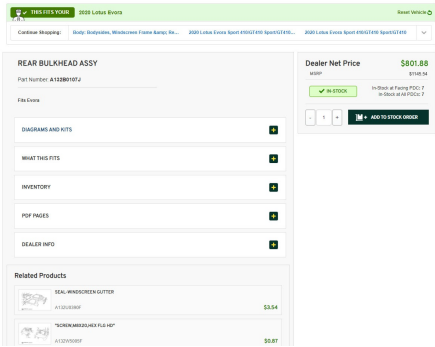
✓ THIS FITS YOUR 2020 Lotus Evora

Reset Vehicle

Continue Shopping: Body, Bodysides, Windscreen Frame &amp; Re... 2020 Lotus Evora Sport 410|GT410 Sport|GT410... 2020 Lotus Evora Sport 410|GT410 Sport|GT410

REAR BULKHEAD ASSY

Part Number: A132B0107J

Fits Evora

DIAGRAMS AND KITS

WHAT THIS FITS

INVENTORY

PDF PAGES

DEALER INFO

Dealer Net Price $801.88

MSRP $1145.54

✓ IN-STOCK

In-Stock at Facing PDC: 7
In-Stock at All PDCs: 7

- 1 + ADD TO STOCK ORDER

Related Products

SEAL-WINDSCREEN GUTTER
A132U0090F
$3.54

"SCREW,M8X20,HEX FLG HD"
A132W0095F
$0.87